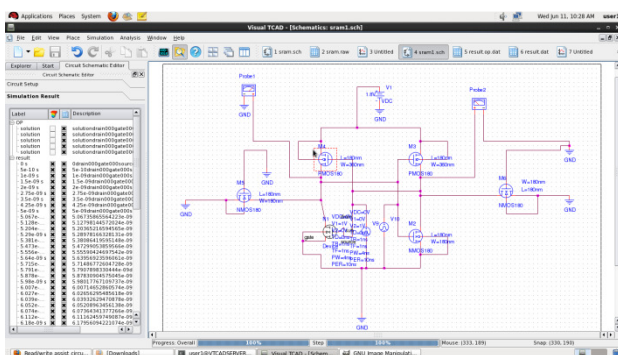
Applications Places System

Wed Jun 11, 10:28 AM user

Visual TCAD - [Schematics: sram1.sch]

File Edit View Place Simulation Analysis Window Help

1 sram.sch
2 sram.raw
3 Untitled
4 sram1.sch
5 result.op.dat
6 result.dat
7 Untitled

Explorer Start Circuit Schematic Editor

Circuit Schematic Editor

Circuit Setup

Simulation Result

| Label | | | Description |
|---|---|---|---|
| OP | | | |
| solution | | | solutiondrain000gate000 |
| solution | | | solutiondrain000gate000 |
| solution | | | solutiondrain000gate000 |
| solution | | | solutiondrain000gate000 |
| solution | | | solutiondrain000gate000 |
| result | | | |
| 0 s | | | 0drain000gate000sourc |
| 5e-10 s | | | 5e-10drain000gate000s |
| 1e-09 s | | | 1e-09drain000gate000s |
| 1.5e-09 s | | | 1.5e-09drain000gate00 |
| 2e-09 s | | | 2e-09drain000gate000s |
| 2.75e-09 s | | | 2.75e-09drain000gate00 |
| 3.5e-09 s | | | 3.5e-09drain000gate00 |
| 4.25e-09 s | | | 4.25e-09drain000gate00 |
| 5e-09 s | | | 5e-09drain000gate000s |
| 5.0675e-... | | | 5.06735855642226e-09 |
| 5.128e-... | | | 5.12798246572024e-09 |
| 5.204e-... | | | 5.20352165945656e-09 |
| 5.29e-09 s | | | 5.28978163228131e-09 |
| 5.381e-... | | | 5.38084195351486e-09 |
| 5.473e-... | | | 5.47299053859564e-09 |
| 5.556e-... | | | 5.55564424697562e-09 |
| 5.64e-09 s | | | 5.63956923596061e-09 |
| 5.715e-... | | | 5.71486772644726e-09 |
| 5.791e-... | | | 5.79078983304446e-09 |
| 5.878e-... | | | 5.87830906575464e-09 |
| 5.98e-09 s | | | 5.98017767190737e-09 |
| 6.007e-... | | | 6.00714652860576e-09 |
| 6.027e-... | | | 6.02652905469834e-09 |
| 6.039e-... | | | 6.03932629470878e-09 |
| 6.052e-... | | | 6.05208963456136e-09 |
| 6.074e-... | | | 6.07363473177266e-09 |
| 6.112e-... | | | 6.11162459749687e-09 |
| 6.18e-09 s | | | 6.17956094221074e-09 |

Probe1
GND
V1
1.8V
VDC
GND
Probe2
GND
M4
L=180nm
W=360nm
PMOS180
M3
L=180nm
W=360nm
PMOS180
GND
M5
L=180nm
W=180nm
NMOS180
GND
M6
W=180nm
L=180nm
NMOS180
VDC=0V
V2
VDC=1V
V3
V1=1V
V2=...
TD=...
TR=...
TF=...
PW=...
PER=...
gate
M1
L=180nm
W=180nm
M2
L=180nm
W=180nm
NMOS180
GND

Progress: Overall 100%
Step 100%
Mouse: (333, 189)
Snap: (330, 190)

ReadVerilts assist circu...
[Downloads]
user1@VTCADSERVER...
Visual TCAD - [Schem...
GNU Image Manipulati...